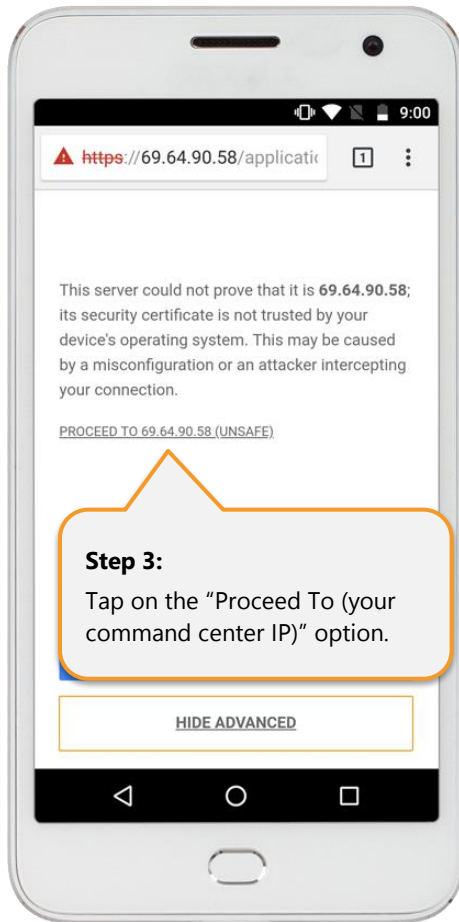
9:00

https://69.64.90.58/applicatic

1

This server could not prove that it is **69.64.90.58**; its security certificate is not trusted by your device's operating system. This may be caused by a misconfiguration or an attacker intercepting your connection.

PROCEED TO 69.64.90.58 (UNSAFE)

**Step 3:**
Tap on the “Proceed To (your command center IP)” option.

HIDE ADVANCED